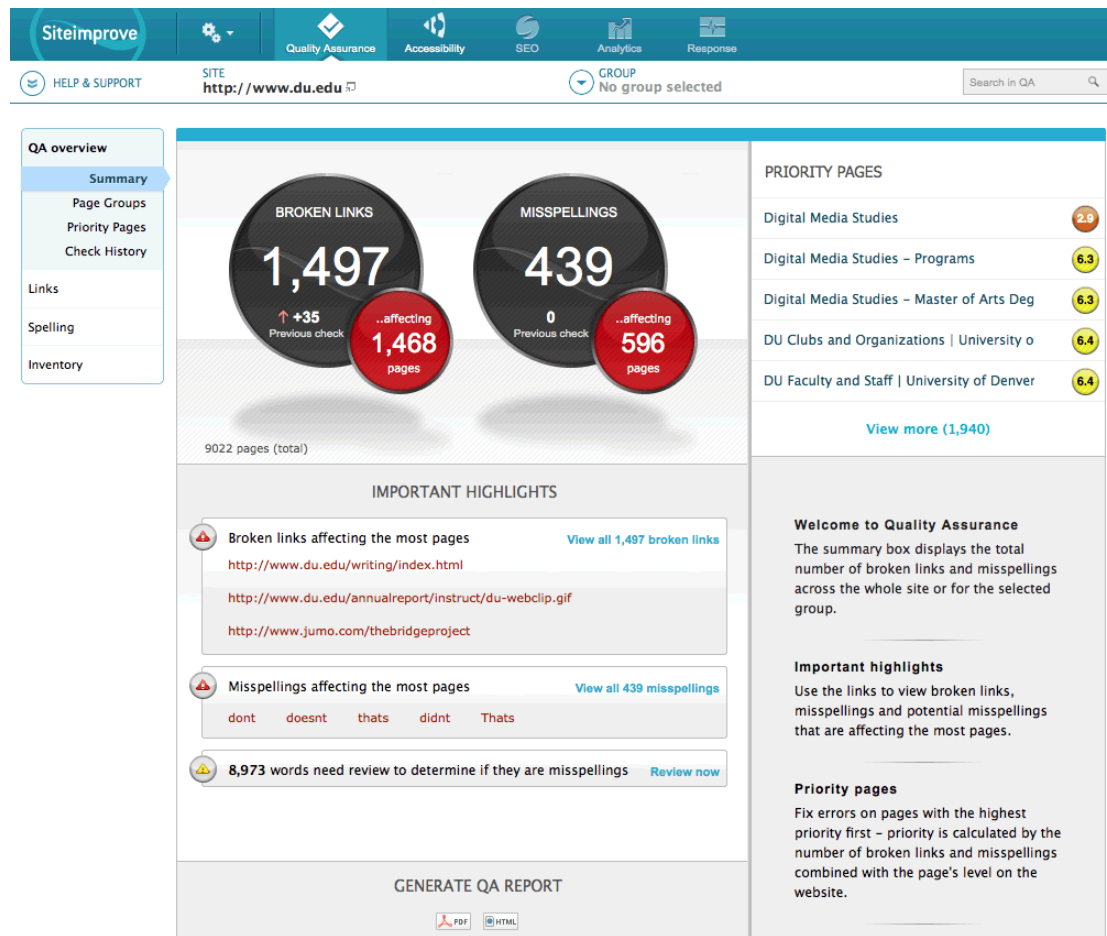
Siteimprove

Quality Assurance
Accessibility
SEO
Analytics
Response

HELP & SUPPORT

SITE
http://www.du.edu

GROUP
No group selected

Search in QA

QA overview
Summary
Page Groups
Priority Pages
Check History

Links

Spelling

Inventory

BROKEN LINKS
1,497
+35
Previous check
..affecting
1,468
pages

MISSPELLINGS
439
0
Previous check
..affecting
596
pages

9022 pages (total)

PRIORITY PAGES

| | |
|---|---|
| Digital Media Studies | 2.9 |
| Digital Media Studies – Programs | 6.3 |
| Digital Media Studies – Master of Arts Deg | 6.3 |
| DU Clubs and Organizations \| University o | 6.4 |
| DU Faculty and Staff \| University of Denver | 6.4 |

View more (1,940)

IMPORTANT HIGHLIGHTS

Broken links affecting the most pages
View all 1,497 broken links
http://www.du.edu/writing/index.html
http://www.du.edu/annualreport/instruct/du-webclip.gif
http://www.jumo.com/thebridgeproject

Misspellings affecting the most pages
View all 439 misspellings
dont doesnt thats didnt Thats

8,973 words need review to determine if they are misspellings
Review now

GENERATE QA REPORT
PDF HTML

Welcome to Quality Assurance
The summary box displays the total number of broken links and misspellings across the whole site or for the selected group.

Important highlights
Use the links to view broken links, misspellings and potential misspellings that are affecting the most pages.

Priority pages
Fix errors on pages with the highest priority first – priority is calculated by the number of broken links and misspellings combined with the page's level on the website.